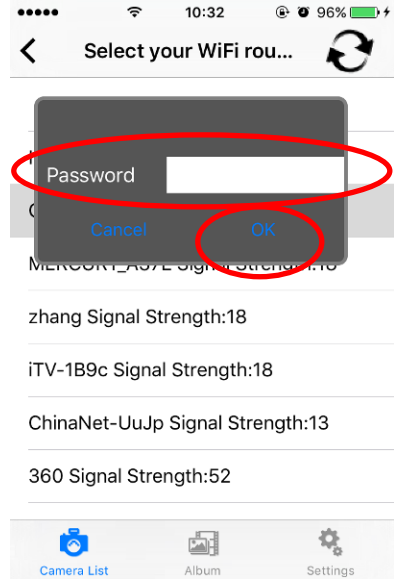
●●●●● 10:32 96%

Select your WiFi rou...

Password

Cancel OK

MERCURY_A37E Signal Strength:18

zhang Signal Strength:18

iTV-1B9c Signal Strength:18

ChinaNet-UuJp Signal Strength:13

360 Signal Strength:52

Camera List Album Settings